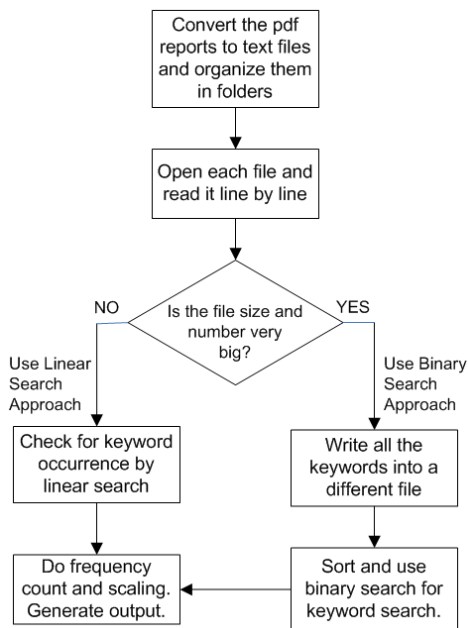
Convert the pdf reports to text files and organize them in folders

Open each file and read it line by line

Is the file size and number very big?

NO

YES

Use Linear Search Approach

Use Binary Search Approach

Check for keyword occurrence by linear search

Write all the keywords into a different file

Do frequency count and scaling. Generate output.

Sort and use binary search for keyword search.